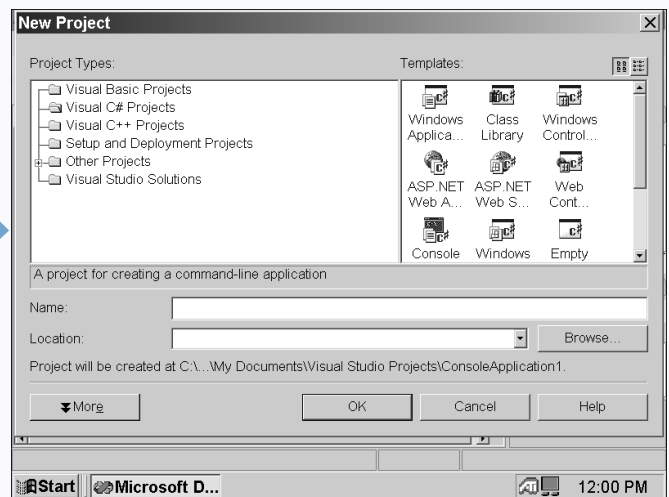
New Project

Project Types:

Visual Basic Projects
Visual C# Projects
Visual C++ Projects
Setup and Deployment Projects
Other Projects
Visual Studio Solutions

Templates:

Windows Applica...
Class Library
Windows Control...
ASP.NET Web A...
ASP.NET Web S...
Web Cont...
Console
Windows
Empty

A project for creating a command-line application

Name:

Location:

Browse...

Project will be created at C:\...\My Documents\Visual Studio Projects\ConsoleApplication1.

More

OK

Cancel

Help

Start

Microsoft D...

12:00 PM